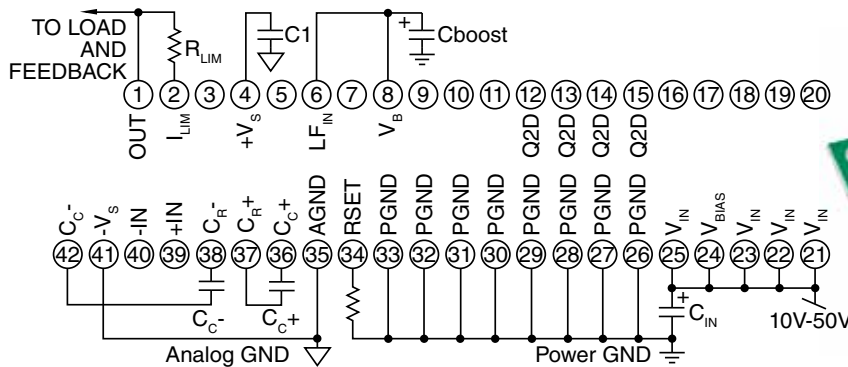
TO LOAD AND FEEDBACK

$R_{LIM}$

C1

+

Cboost

1 2 3 4 5 6 7 8 9 10 11 12 13 14 15 16 17 18 19 20

OUT

$I_{LIM}$

$+V_S$

$LF_{IN}$

$V_B$

Q2D Q2D Q2D Q2D

$C_C$- $-V_S$ -IN +IN $C_R$- $C_R$+ $C_C$+ AGND RSET PGND PGND PGND PGND PGND PGND PGND PGND $V_{IN}$ $V_{BIAS}$ $V_{IN}$ $V_{IN}$ $V_{IN}$

42 41 40 39 38 37 36 35 34 33 32 31 30 29 28 27 26 25 24 23 22 21

$C_C$-

$C_C$+

+

$C_{IN}$

10V-50V

Analog GND

Power GND